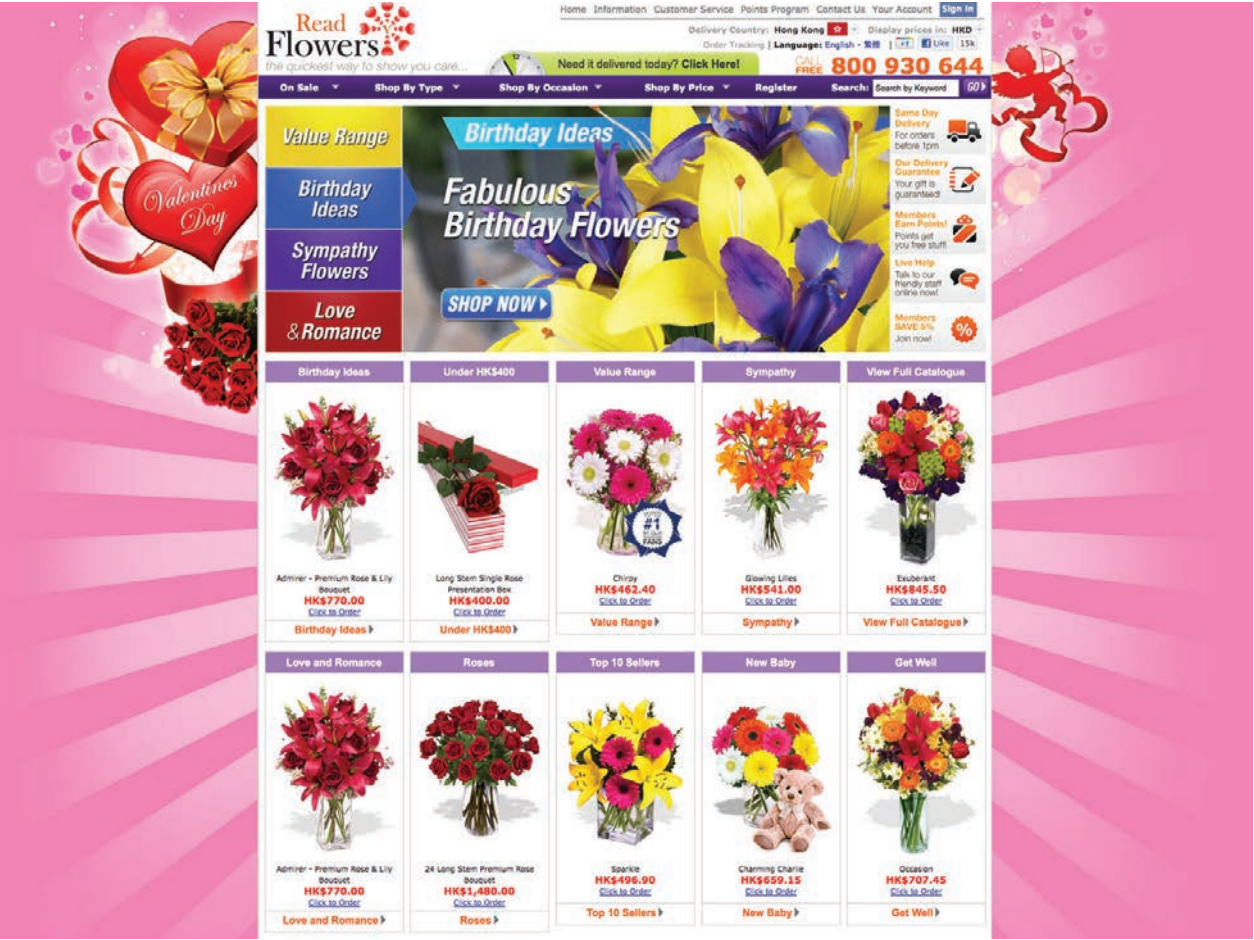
Valentine's Day

Read Flowers
the quickest way to show you care...

Home Information Customer Service Points Program Contact Us Your Account Sign In

Delivery Country: Hong Kong Display prices in: HKD

Order Tracking | Language: English - 繁體 | +1 Like 15k

Need it delivered today? Click Here!

CALL FREE 800 930 644

On Sale Shop By Type Shop By Occasion Shop By Price Register Search: Search by Keyword GO

Value Range
Birthday Ideas
Sympathy Flowers
Love & Romance

Birthday Ideas
Fabulous Birthday Flowers
SHOP NOW

Same Day Delivery For orders before 1pm
Our Delivery Guarantee Your gift is guaranteed!
Members Earn Points! Points get you free stuff!
Live Help Talk to our friendly staff online now!
Members SAVE 5% Join now!

Birthday Ideas
Admirer - Premium Rose & Lily Bouquet
HK$770.00
Click to Order
Birthday Ideas

Under HK$400
Long Stem Single Rose Presentation Box
HK$400.00
Click to Order
Under HK$400

Value Range
#1 FANS
Chirpy
HK$462.40
Click to Order
Value Range

Sympathy
Glowing Lilies
HK$541.00
Click to Order
Sympathy

View Full Catalogue
Exuberant
HK$845.50
Click to Order
View Full Catalogue

Love and Romance
Admirer - Premium Rose & Lily Bouquet
HK$770.00
Click to Order
Love and Romance

Roses
24 Long Stem Premium Rose Bouquet
HK$1,480.00
Click to Order
Roses

Top 10 Sellers
Sparkle
HK$496.90
Click to Order
Top 10 Sellers

New Baby
Charming Charlie
HK$659.15
Click to Order
New Baby

Get Well
Occasion
HK$707.45
Click to Order
Get Well